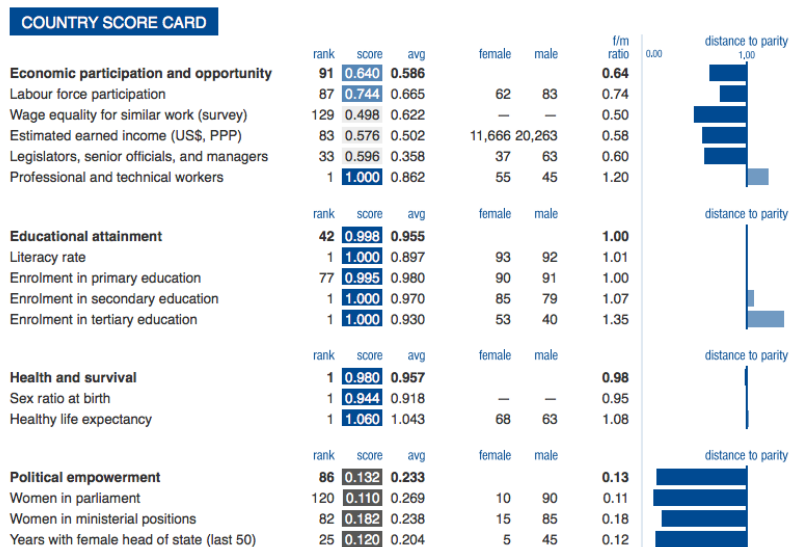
COUNTRY SCORE CARD

| | rank | score | avg | female | male | f/m ratio | distance to parity 0.00 1.00 |
|---|---|---|---|---|---|---|---|
| **Economic participation and opportunity** | **91** | **0.640** | **0.586** | | | **0.64** | |
| Labour force participation | 87 | 0.744 | 0.665 | 62 | 83 | 0.74 | |
| Wage equality for similar work (survey) | 129 | 0.498 | 0.622 | — | — | 0.50 | |
| Estimated earned income (US$, PPP) | 83 | 0.576 | 0.502 | 11,666 | 20,263 | 0.58 | |
| Legislators, senior officials, and managers | 33 | 0.596 | 0.358 | 37 | 63 | 0.60 | |
| Professional and technical workers | 1 | 1.000 | 0.862 | 55 | 45 | 1.20 | |

| | rank | score | avg | female | male | | distance to parity |
|---|---|---|---|---|---|---|---|
| **Educational attainment** | **42** | **0.998** | **0.955** | | | **1.00** | |
| Literacy rate | 1 | 1.000 | 0.897 | 93 | 92 | 1.01 | |
| Enrolment in primary education | 77 | 0.995 | 0.980 | 90 | 91 | 1.00 | |
| Enrolment in secondary education | 1 | 1.000 | 0.970 | 85 | 79 | 1.07 | |
| Enrolment in tertiary education | 1 | 1.000 | 0.930 | 53 | 40 | 1.35 | |

| | rank | score | avg | female | male | | distance to parity |
|---|---|---|---|---|---|---|---|
| **Health and survival** | **1** | **0.980** | **0.957** | | | **0.98** | |
| Sex ratio at birth | 1 | 0.944 | 0.918 | — | — | 0.95 | |
| Healthy life expectancy | 1 | 1.060 | 1.043 | 68 | 63 | 1.08 | |

| | rank | score | avg | female | male | | distance to parity |
|---|---|---|---|---|---|---|---|
| **Political empowerment** | **86** | **0.132** | **0.233** | | | **0.13** | |
| Women in parliament | 120 | 0.110 | 0.269 | 10 | 90 | 0.11 | |
| Women in ministerial positions | 82 | 0.182 | 0.238 | 15 | 85 | 0.18 | |
| Years with female head of state (last 50) | 25 | 0.120 | 0.204 | 5 | 45 | 0.12 | |